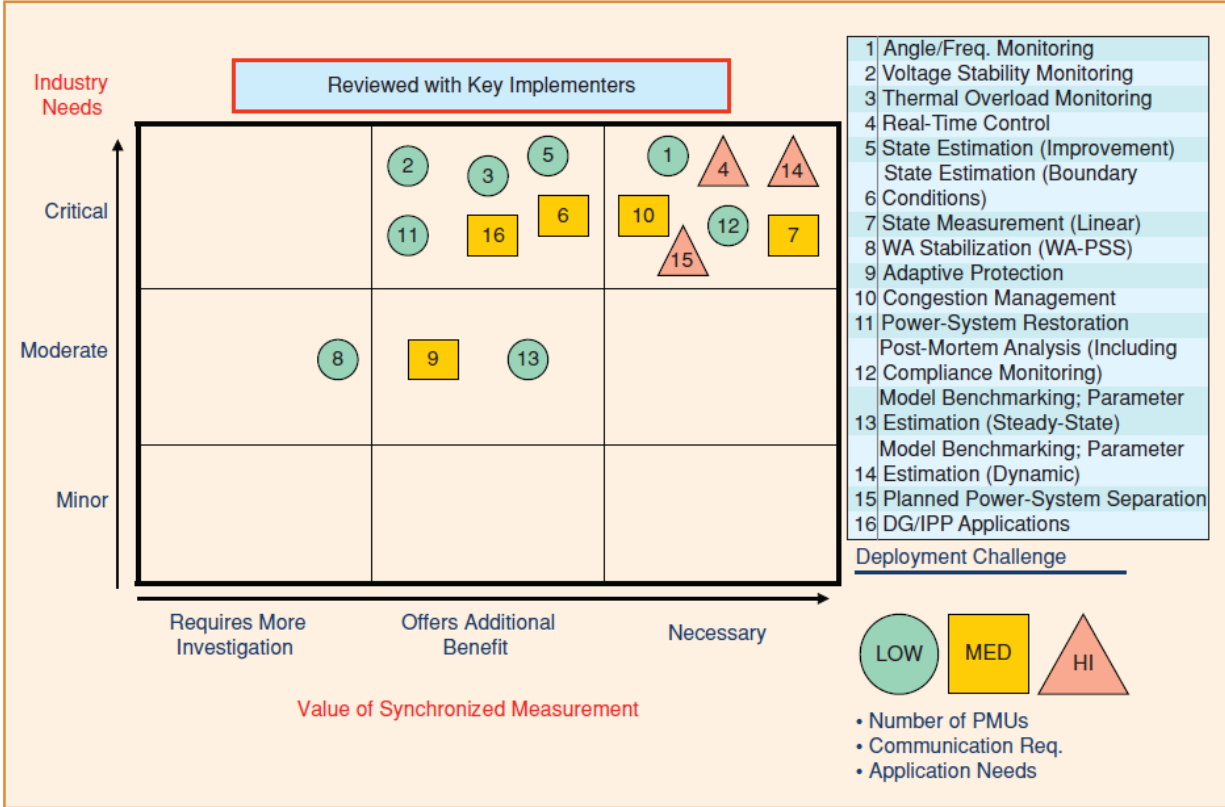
Industry Needs

Reviewed with Key Implementers

Critical

Moderate

Minor

2 5 3 1 4 14
11 16 6 10 12 7 15

8 9 13

Requires More Investigation

Offers Additional Benefit

Necessary

Value of Synchronized Measurement

| | |
|---|---|
| 1 | Angle/Freq. Monitoring |
| 2 | Voltage Stability Monitoring |
| 3 | Thermal Overload Monitoring |
| 4 | Real-Time Control |
| 5 | State Estimation (Improvement) |
| 6 | State Estimation (Boundary Conditions) |
| 7 | State Measurement (Linear) |
| 8 | WA Stabilization (WA-PSS) |
| 9 | Adaptive Protection |
| 10 | Congestion Management |
| 11 | Power-System Restoration |
| 12 | Post-Mortem Analysis (Including Compliance Monitoring) |
| 13 | Model Benchmarking; Parameter Estimation (Steady-State) |
| 14 | Model Benchmarking; Parameter Estimation (Dynamic) |
| 15 | Planned Power-System Separation |
| 16 | DG/IPP Applications |

Deployment Challenge

LOW MED HI

• Number of PMUs
• Communication Req.
• Application Needs